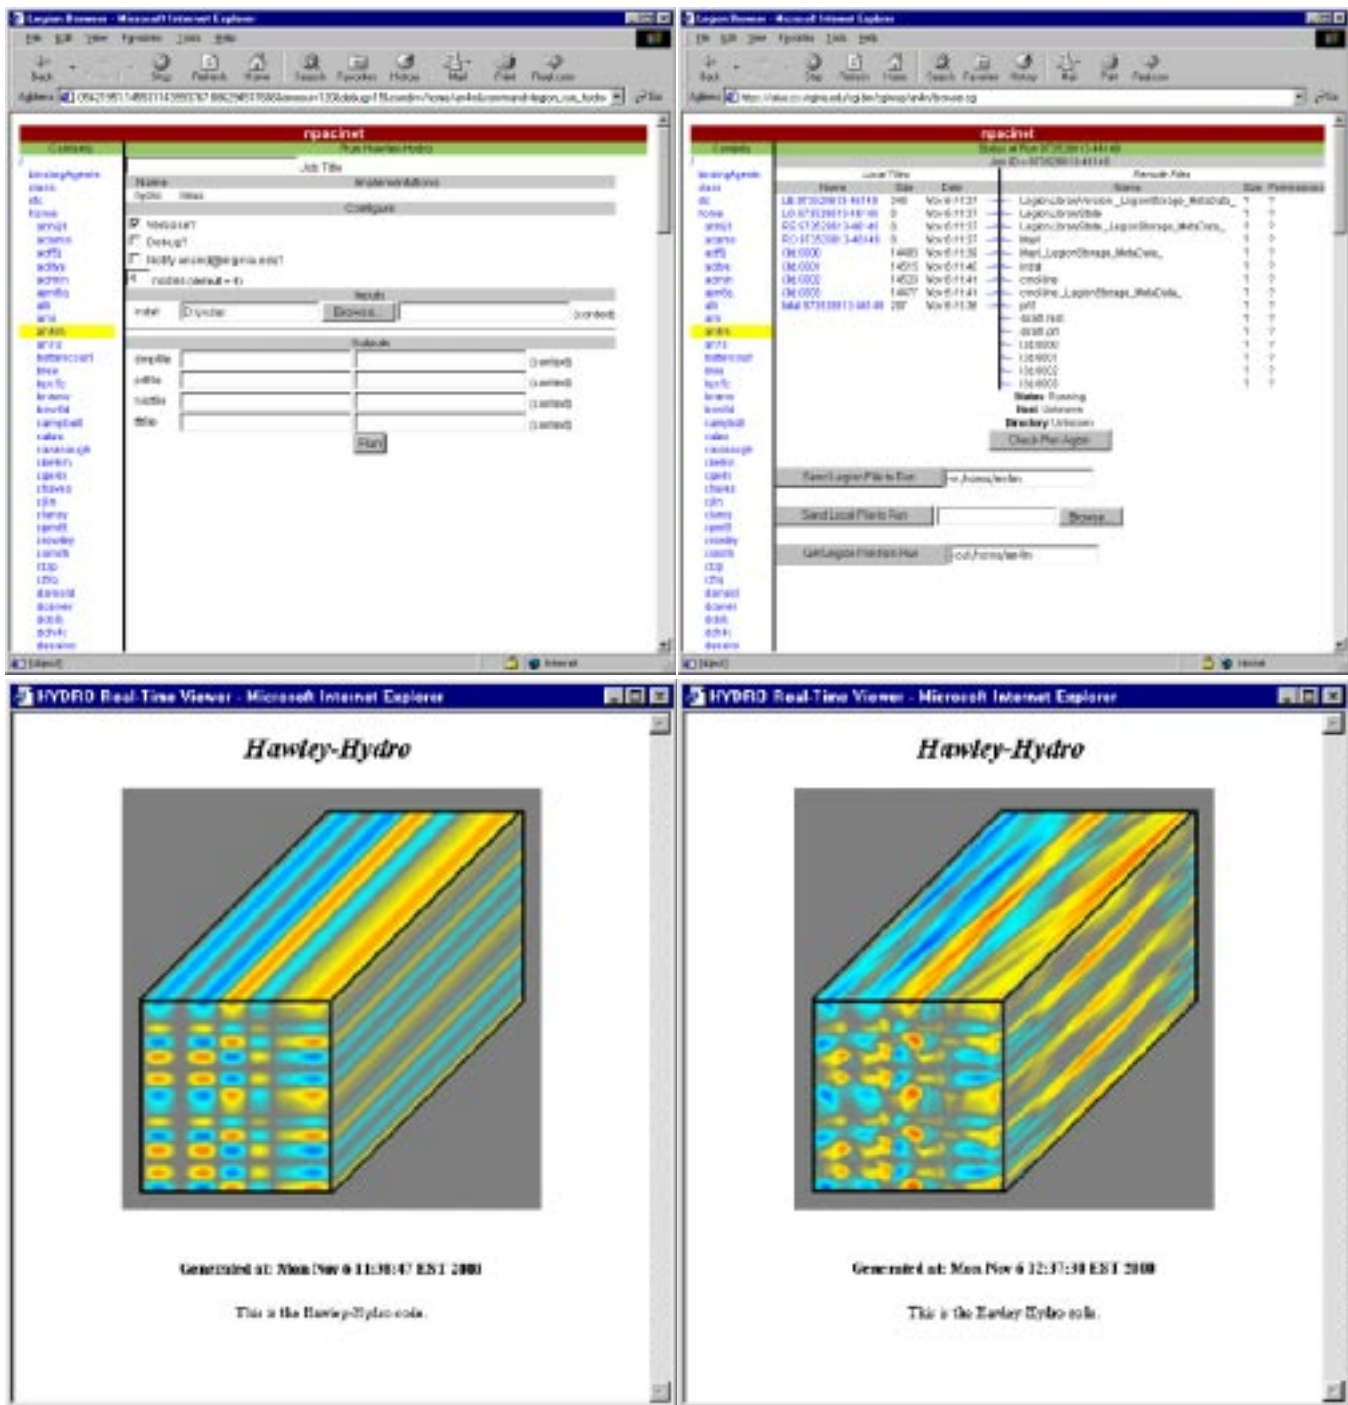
Legion Browser - Microsoft Internet Explorer

File Edit View Favorites Tools Help

Back Stop Refresh Home Search Favorites History Mail Print

Address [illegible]

npacinet

Contents

Run Hawley-Hydro

Job Title

Name

Configure

Inputs

Outputs

Browse...

Run

Legion Browser - Microsoft Internet Explorer

File Edit View Favorites Tools Help

npacinet

Contents

Local Files

Remote Files

Name Size Date

Status: Running

Check Plan Again

Send Legion File to Run

Send Local File to Run

Browse

Get Legion File from Run

HYDRO Real-Time Viewer - Microsoft Internet Explorer

Hawley-Hydro

Generated at: Mon Nov 6 11:30:47 EST 2000

This is the Hawley-Hydro code.

HYDRO Real-Time Viewer - Microsoft Internet Explorer

Hawley-Hydro

Generated at: Mon Nov 6 12:37:30 EST 2000

This is the Hawley Hydro code.